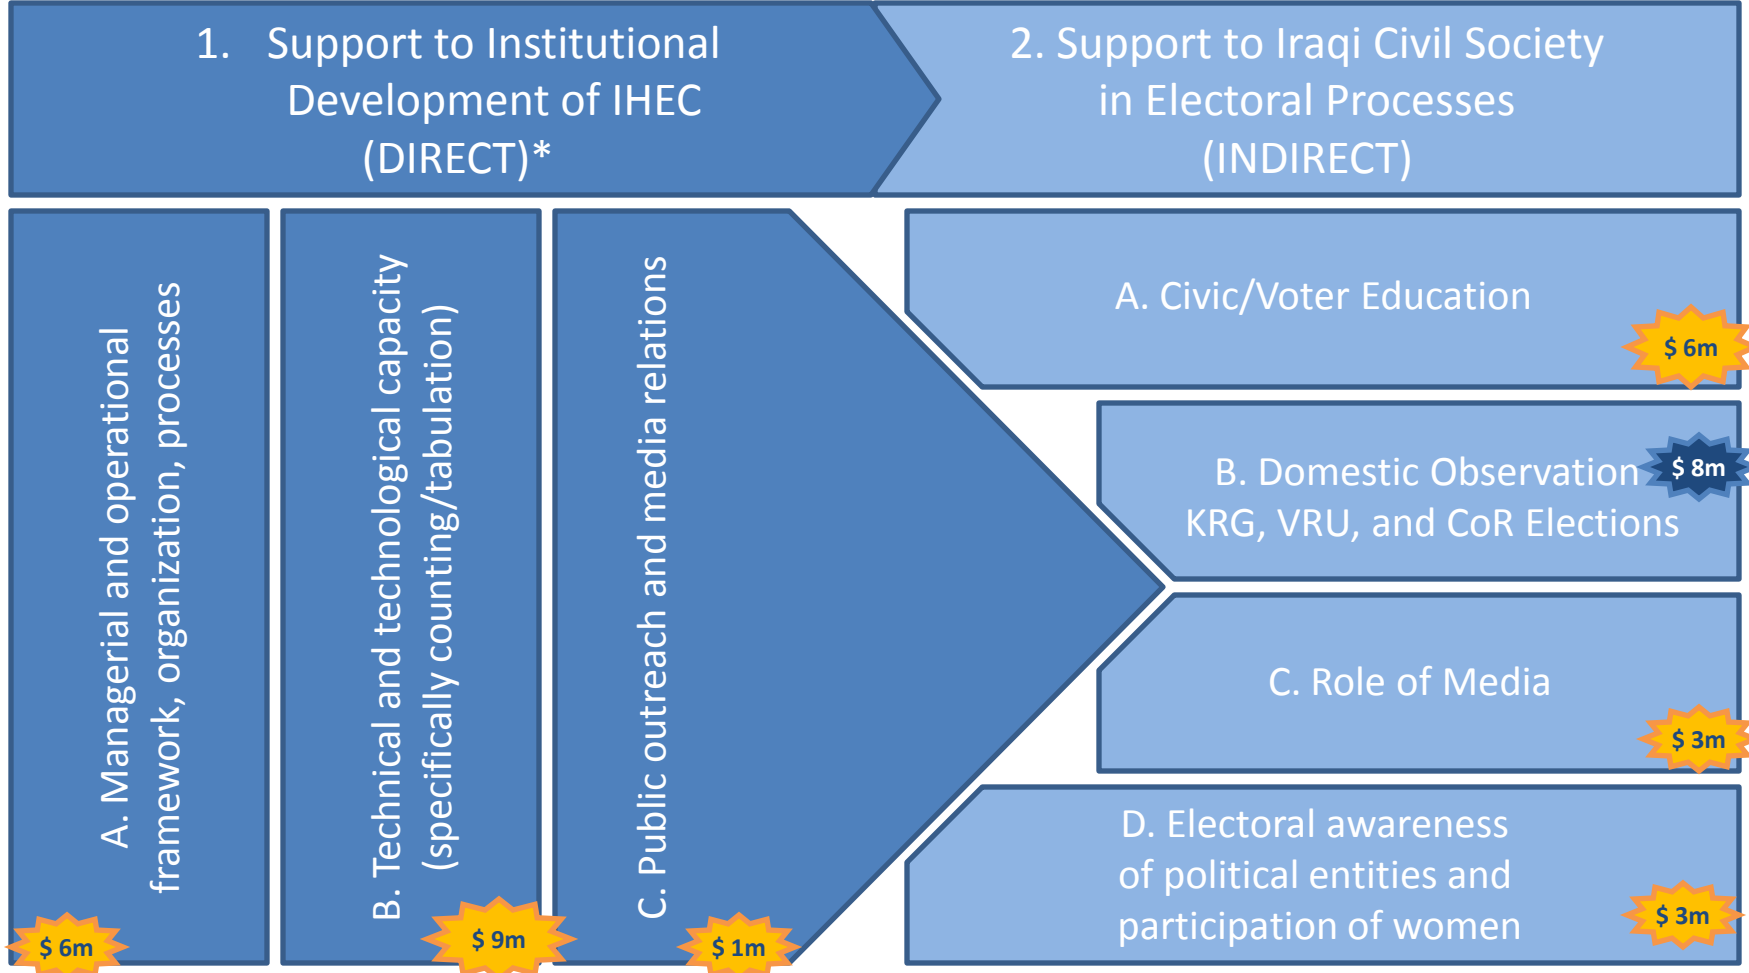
1. Support to Institutional Development of IHEC (DIRECT)*

2. Support to Iraqi Civil Society in Electoral Processes (INDIRECT)

A. Managerial and operational framework, organization, processes

$ 6m

B. Technical and technological capacity (specifically counting/tabulation)

$ 9m

C. Public outreach and media relations

$ 1m

A. Civic/Voter Education

$ 6m

B. Domestic Observation KRG, VRU, and CoR Elections

$ 8m

C. Role of Media

$ 3m

D. Electoral awareness of political entities and participation of women

$ 3m